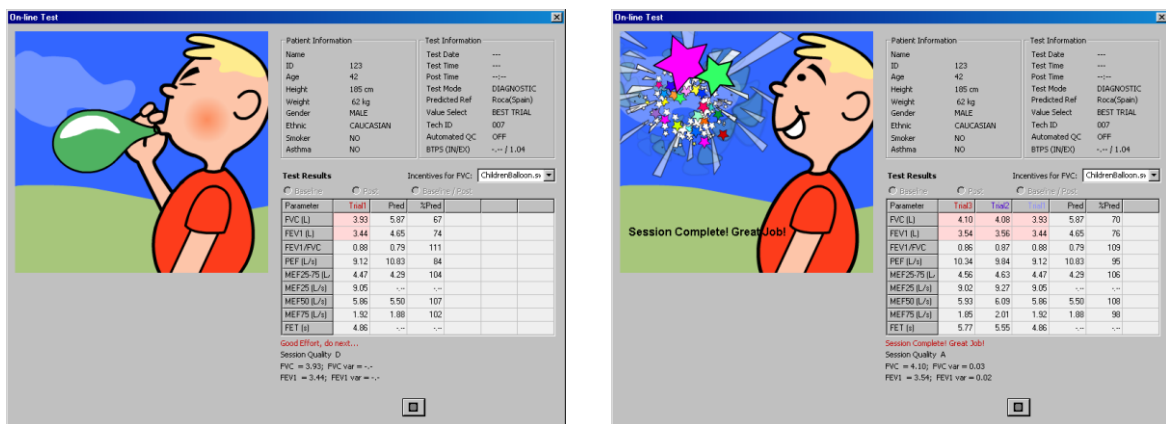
On-line Test

Patient Information
Name
ID 123
Age 42
Height 185 cm
Weight 62 kg
Gender MALE
Ethnic CAUCASIAN
Smoker NO
Asthma NO

Test Information
Test Date ---
Test Time ---
Post Time --:--
Test Mode DIAGNOSTIC
Predicted Ref Roca(Spain)
Value Select BEST TRIAL
Tech ID 007
Automated QC OFF
BTPS (IN/EX) -.-- / 1.04

Test Results
Incentives for FVC: ChildrenBalloon.sv
Baseline Post Baseline / Post

| Parameter | Trial1 | Pred | %Pred |
|---|---|---|---|
| FVC (L) | 3.93 | 5.87 | 67 |
| FEV1 (L) | 3.44 | 4.65 | 74 |
| FEV1/FVC | 0.88 | 0.79 | 111 |
| PEF (L/s) | 9.12 | 10.83 | 84 |
| MEF25-75 (L/s) | 4.47 | 4.29 | 104 |
| MEF25 (L/s) | 9.05 | -.-- | -.- |
| MEF50 (L/s) | 5.86 | 5.50 | 107 |
| MEF75 (L/s) | 1.92 | 1.88 | 102 |
| FET (s) | 4.86 | -.-- | -.- |

Good Effort, do next...
Session Quality D
FVC = 3.93; FVC var = -.-
FEV1 = 3.44; FEV1 var = -.-

On-line Test

Session Complete! Great Job!

Patient Information
Name
ID 123
Age 42
Height 185 cm
Weight 62 kg
Gender MALE
Ethnic CAUCASIAN
Smoker NO
Asthma NO

Test Information
Test Date ---
Test Time ---
Post Time --:--
Test Mode DIAGNOSTIC
Predicted Ref Roca(Spain)
Value Select BEST TRIAL
Tech ID 007
Automated QC OFF
BTPS (IN/EX) -.-- / 1.04

Test Results
Incentives for FVC: ChildrenBalloon.sv
Baseline Post Baseline / Post

| Parameter | Trial3 | Trial2 | Trial1 | Pred | %Pred |
|---|---|---|---|---|---|
| FVC (L) | 4.10 | 4.08 | 3.93 | 5.87 | 70 |
| FEV1 (L) | 3.54 | 3.56 | 3.44 | 4.65 | 76 |
| FEV1/FVC | 0.86 | 0.87 | 0.88 | 0.79 | 109 |
| PEF (L/s) | 10.34 | 9.84 | 9.12 | 10.83 | 95 |
| MEF25-75 (L/s) | 4.56 | 4.63 | 4.47 | 4.29 | 106 |
| MEF25 (L/s) | 9.02 | 9.27 | 9.05 | -.-- | -.- |
| MEF50 (L/s) | 5.93 | 6.09 | 5.86 | 5.50 | 108 |
| MEF75 (L/s) | 1.85 | 2.01 | 1.92 | 1.88 | 98 |
| FET (s) | 5.77 | 5.55 | 4.86 | -.-- | -.- |

Session Complete! Great Job!
Session Quality A
FVC = 4.10; FVC var = 0.03
FEV1 = 3.54; FEV1 var = 0.02